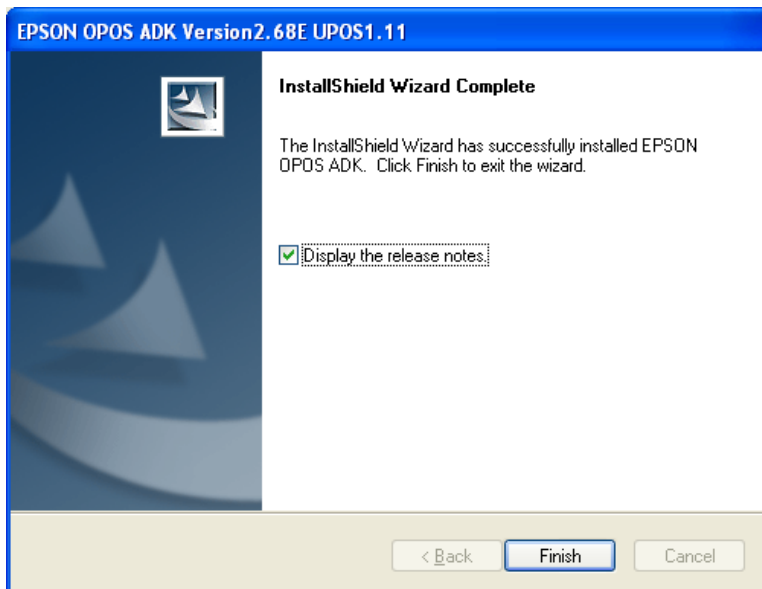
EPSON OPOS ADK Version2.68E UPOS1.11

InstallShield Wizard Complete

The InstallShield Wizard has successfully installed EPSON OPOS ADK. Click Finish to exit the wizard.

Display the release notes.

< Back

Finish

Cancel